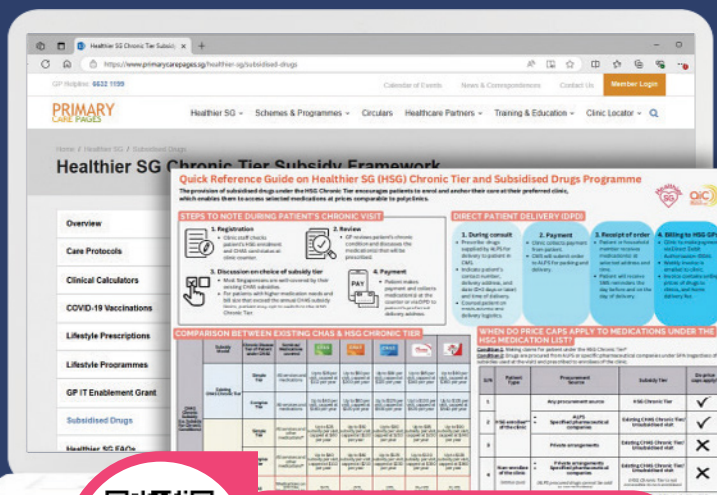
Healthier SG Chronic Tier Subsid

https://www.primarycarepages.sg/healthier-sg/subsidised-drugs

GP Helpline: 6632 1199

Calendar of Events News & Correspondences Contact Us Member Login

PRIMARY CARE PAGES

Healthier SG Schemes & Programmes Circulars Healthcare Partners Training & Education Clinic Locator

Home / Healthier SG / Subsidised Drugs

Healthier SG Chronic Tier Subsidy Framework

Overview

Care Protocols

Clinical Calculators

COVID-19 Vaccinations

Lifestyle Prescriptions

Lifestyle Programmes

GP IT Enablement Grant

Subsidised Drugs

Healthier SG FAQs

Quick Reference Guide on Healthier SG (HSG) Chronic Tier and Subsidised Drugs Programme

The provision of subsidised drugs under the HSG Chronic Tier encourages patients to enrol and anchor their care at their preferred clinic, which enables them to access selected medications at prices comparable to polyclinics.

STEPS TO NOTE DURING PATIENT'S CHRONIC VISIT

1. Registration
Clinic staff checks patient's HSG enrolment and CHAS status at clinic counter.

2. Review
GP reviews patient's chronic condition and discusses the medications that will be prescribed.

3. Discussion on choice of subsidy tier
Most fee components are well covered by their existing CHAS subsidies.
For patients with higher medication needs and bill size that exceed the annual CHAS subsidy limits, patient may opt to switch to the HSG Chronic Tier.

4. Payment
Patient makes payment and collects medication(s) at the counter or via DPD to patient's preferred delivery address.

DIRECT PATIENT DELIVERY (DPD)

1. During consult
2. Payment
3. Receipt of order
4. Billing to HSG GPs

COMPARISON BETWEEN EXISTING CHAS & HSG CHRONIC TIER

WHEN DO PRICE CAPS APPLY TO MEDICATIONS UNDER THE HSG MEDICATION LIST?

S/N | Patient Type | Procurement Source | Subsidy Tier | Do price caps apply?

Any procurement source | HSG Chronic Tier

ALPS
Specified pharmaceutical companies | Existing CHAS Chronic Tier/ Unsubsidised visit

Private arrangements | Existing CHAS Chronic Tier/ Unsubsidised visit

Private arrangements
Specified pharmaceutical companies | Existing CHAS Chronic Tier/ Unsubsidised visit